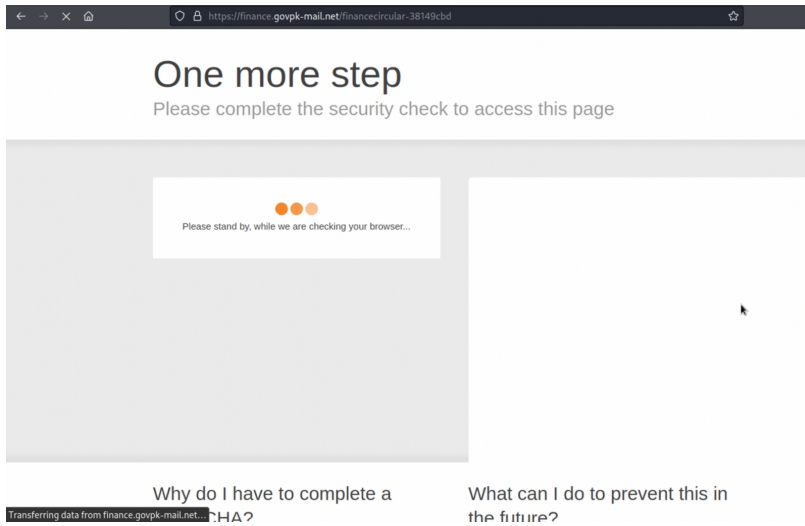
https://finance.govpk-mail.net/financecircular-38149cbd

One more step

Please complete the security check to access this page

Please stand by, while we are checking your browser...

Why do I have to complete a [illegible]CHA?

What can I do to prevent this in the future?

Transferring data from finance.govpk-mail.net...